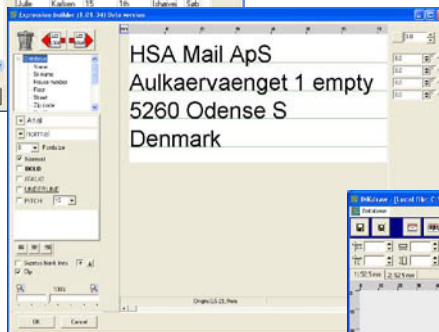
Expression builder (1.01.34) Beta version

Name
Si name
House number
Floor
Street
Zip code

Arial
normal
Fontsize
Normal
BOLD
ITALIC
UNDERLINE
PITCH

Suppress blank lines
Clip

100%

OK
Cancel

HSA Mail ApS
Aulkaervaenget 1 empty
5260 Odense S
Denmark

Origin 0,5 21,9mm

Local file

1 / 52,5 mm
2 / 52,5 mm